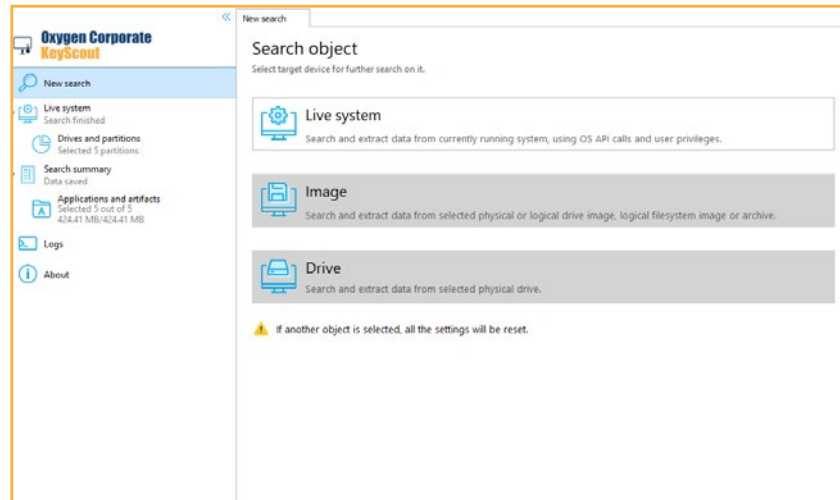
Oxygen Corporate KeyScout

New search

Live system
Search finished

Drives and partitions
Selected 5 partitions

Search summary
Data saved

Applications and artifacts
Selected 5 out of 5
424.41 MB/424.41 MB

Logs

About

New search

Search object
Select target device for further search on it.

Live system
Search and extract data from currently running system, using OS API calls and user privileges.

Image
Search and extract data from selected physical or logical drive image, logical filesystem image or archive.

Drive
Search and extract data from selected physical drive.

If another object is selected, all the settings will be reset.